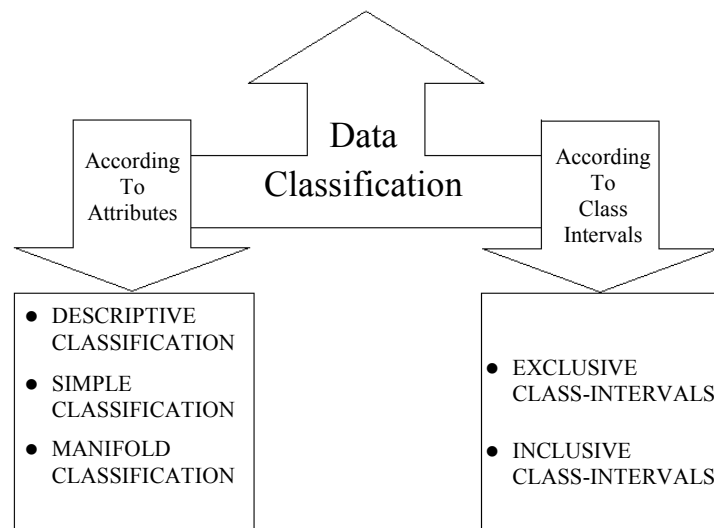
Data Classification

According To Attributes

According To Class Intervals

- DESCRIPTIVE CLASSIFICATION
- SIMPLE CLASSIFICATION
- MANIFOLD CLASSIFICATION

- EXCLUSIVE CLASS-INTERVALS
- INCLUSIVE CLASS-INTERVALS